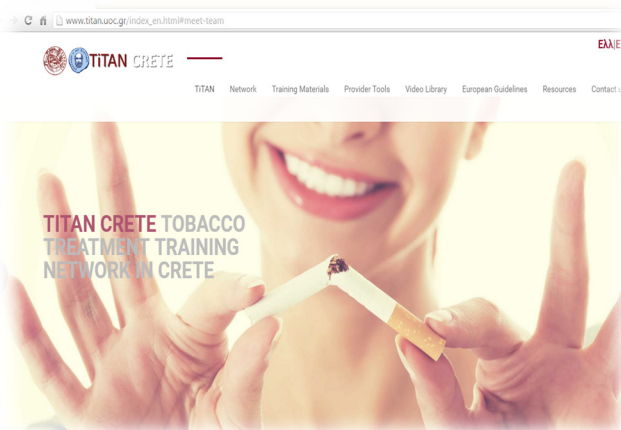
www.titan.uoc.gr/index_en.html#meet-team

TiTAN CRETE

ΕΛΛ|E

TiTAN Network Training Materials Provider Tools Video Library European Guidelines Resources Contact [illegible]

TITAN CRETE TOBACCO TREATMENT TRAINING NETWORK IN CRETE